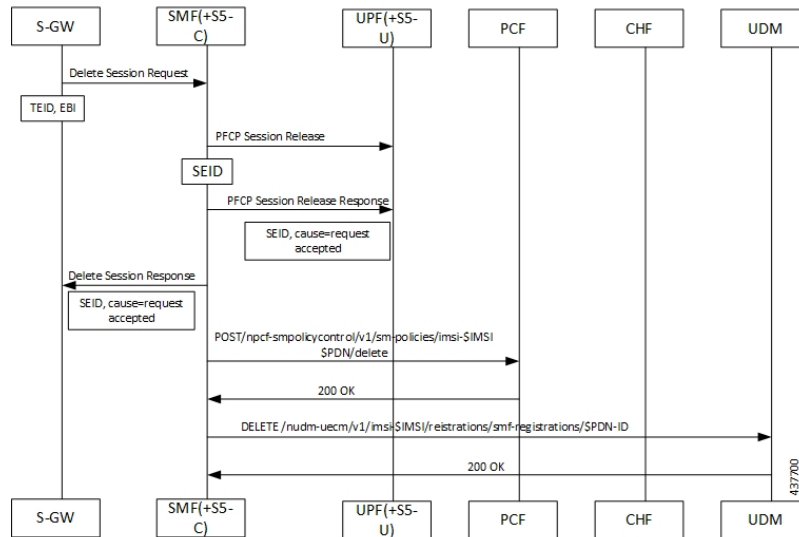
S-GW

SMF(+S5-C)

UPF(+S5-U)

PCF

CHF

UDM

Delete Session Request

TEID, EBI

PFCP Session Release

SEID

PFCP Session Release Response

SEID, cause=request accepted

Delete Session Response

SEID, cause=request accepted

POST/npcf-smpolicycontrol/v1/sm-policies/imsi-$IMSI $PDN/delete

200 OK

DELETE /nudm-uecm/v1/imsi-$IMSI/reistrations/smf-registrations/$PDN-ID

200 OK

S-GW

SMF(+S5-C)

UPF(+S5-U)

PCF

CHF

UDM

437700